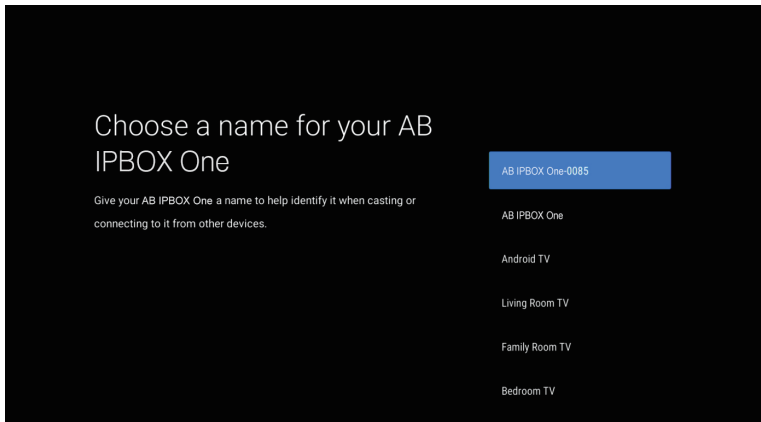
Choose a name for your AB IPBOX One

Give your AB IPBOX One a name to help identify it when casting or connecting to it from other devices.

AB IPBOX One-0085

AB IPBOX One

Android TV

Living Room TV

Family Room TV

Bedroom TV